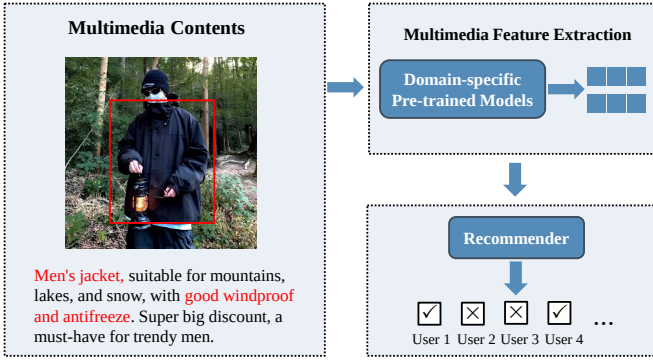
Multimedia Contents

Men's jacket, suitable for mountains, lakes, and snow, with good windproof and antifreeze. Super big discount, a must-have for trendy men.

Multimedia Feature Extraction

Domain-specific Pre-trained Models

Recommender

User 1 User 2 User 3 User 4 ...